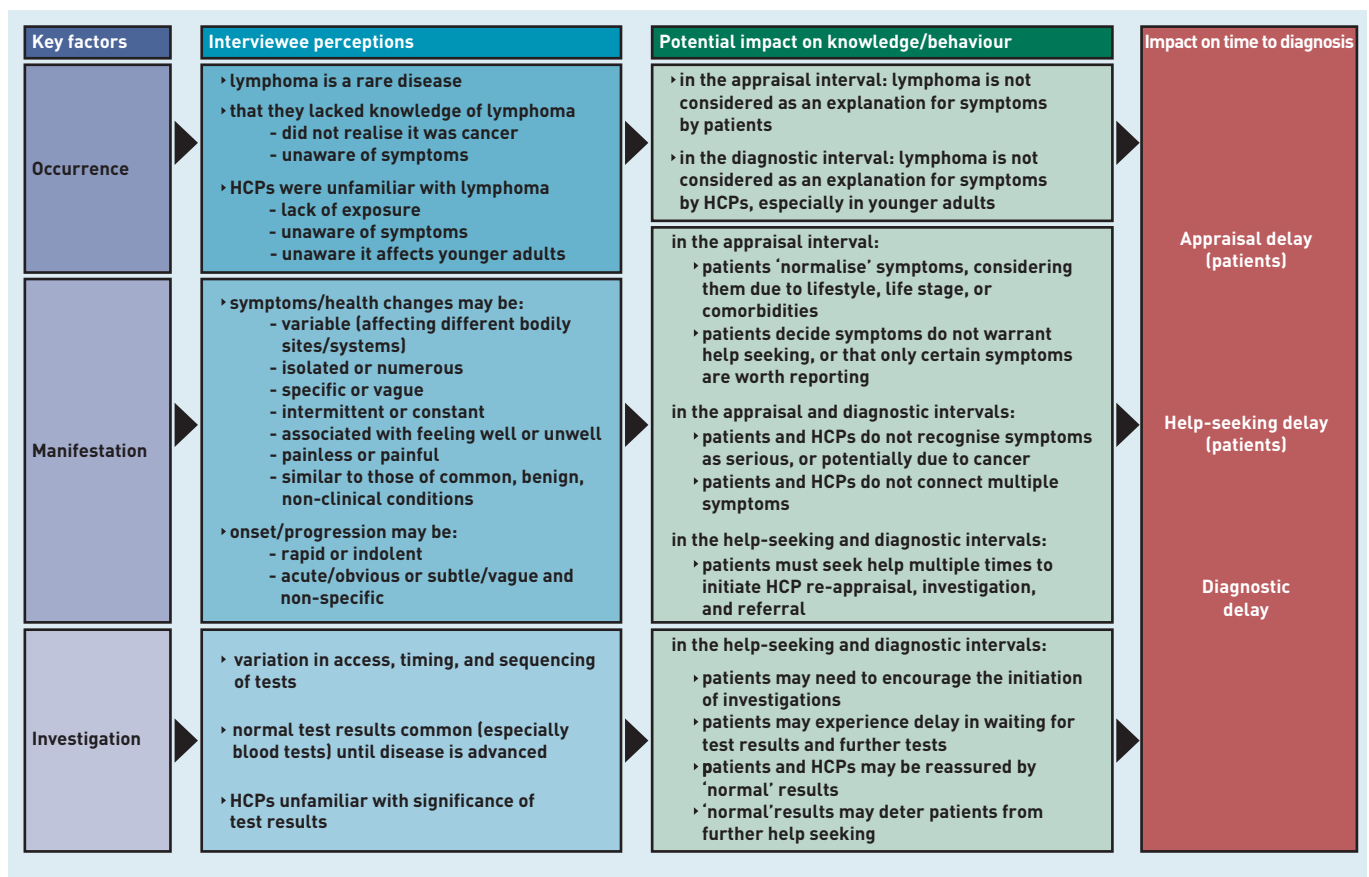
Key factors

Interviewee perceptions

Potential impact on knowledge/behaviour

Impact on time to diagnosis

Occurrence

‣ lymphoma is a rare disease

‣ that they lacked knowledge of lymphoma
- did not realise it was cancer
- unaware of symptoms

‣ HCPs were unfamiliar with lymphoma
- lack of exposure
- unaware of symptoms
- unaware it affects younger adults

‣ in the appraisal interval: lymphoma is not considered as an explanation for symptoms by patients

‣ in the diagnostic interval: lymphoma is not considered as an explanation for symptoms by HCPs, especially in younger adults

Manifestation

‣ symptoms/health changes may be:
- variable (affecting different bodily sites/systems)
- isolated or numerous
- specific or vague
- intermittent or constant
- associated with feeling well or unwell
- painless or painful
- similar to those of common, benign, non-clinical conditions

‣ onset/progression may be:
- rapid or indolent
- acute/obvious or subtle/vague and non-specific

in the appraisal interval:
‣ patients 'normalise' symptoms, considering them due to lifestyle, life stage, or comorbidities
‣ patients decide symptoms do not warrant help seeking, or that only certain symptoms are worth reporting

in the appraisal and diagnostic intervals:
‣ patients and HCPs do not recognise symptoms as serious, or potentially due to cancer
‣ patients and HCPs do not connect multiple symptoms

in the help-seeking and diagnostic intervals:
‣ patients must seek help multiple times to initiate HCP re-appraisal, investigation, and referral

Investigation

‣ variation in access, timing, and sequencing of tests

‣ normal test results common (especially blood tests) until disease is advanced

‣ HCPs unfamiliar with significance of test results

in the help-seeking and diagnostic intervals:

‣ patients may need to encourage the initiation of investigations
‣ patients may experience delay in waiting for test results and further tests
‣ patients and HCPs may be reassured by 'normal' results
‣ 'normal'results may deter patients from further help seeking

Appraisal delay (patients)

Help-seeking delay (patients)

Diagnostic delay